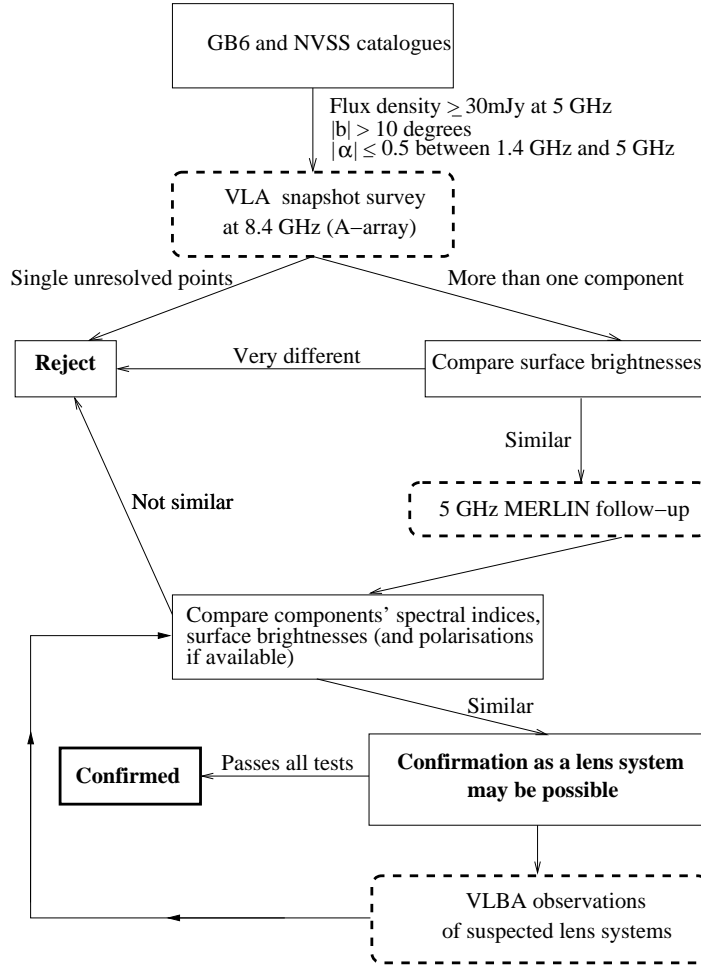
GB6 and NVSS catalogues

Flux density $\geq$ 30mJy at 5 GHz
$|b| > 10$ degrees
$|\alpha| \leq 0.5$ between 1.4 GHz and 5 GHz

VLA snapshot survey at 8.4 GHz (A−array)

Single unresolved points

More than one component

Reject

Very different

Compare surface brightnesses

Similar

Not similar

5 GHz MERLIN follow−up

Compare components' spectral indices, surface brightnesses (and polarisations if available)

Similar

Confirmed

Passes all tests

Confirmation as a lens system may be possible

VLBA observations of suspected lens systems